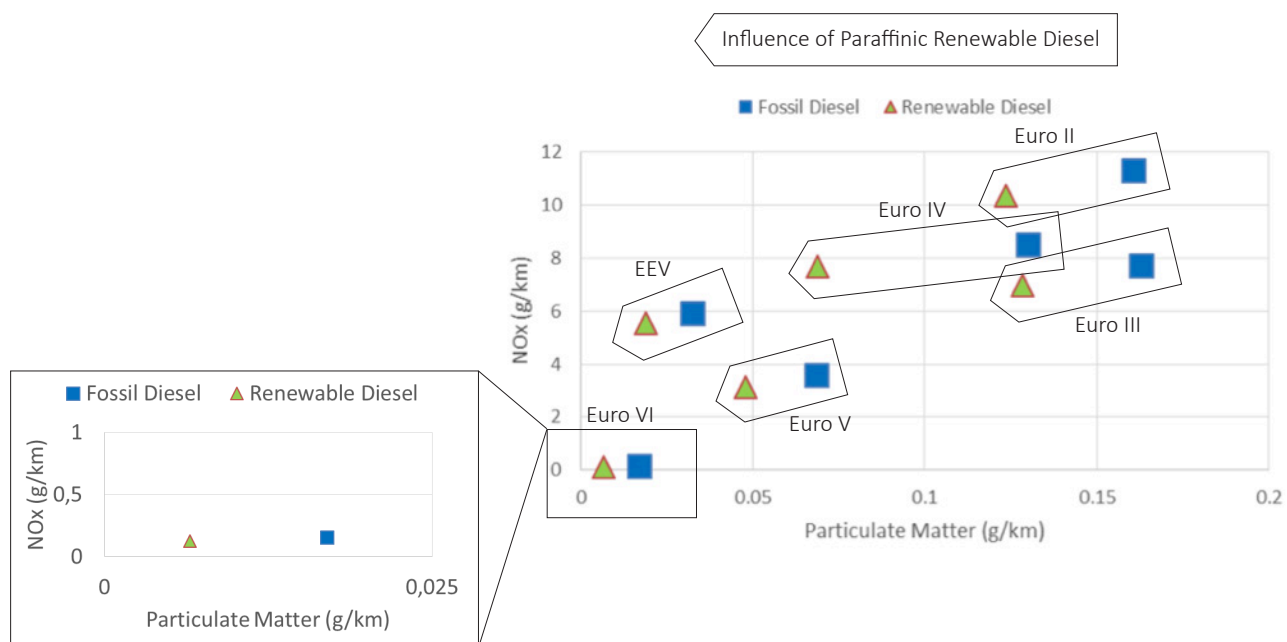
Influence of Paraffinic Renewable Diesel

Fossil Diesel Renewable Diesel

12
10
8
6
4
2
0

NOx (g/km)

Euro II
Euro IV
EEV
Euro III
Euro V
Euro VI

0 0.05 0.1 0.15 0.2

Particulate Matter (g/km)

Fossil Diesel Renewable Diesel

1
0,5
0

NOx (g/km)

0 0,025

Particulate Matter (g/km)